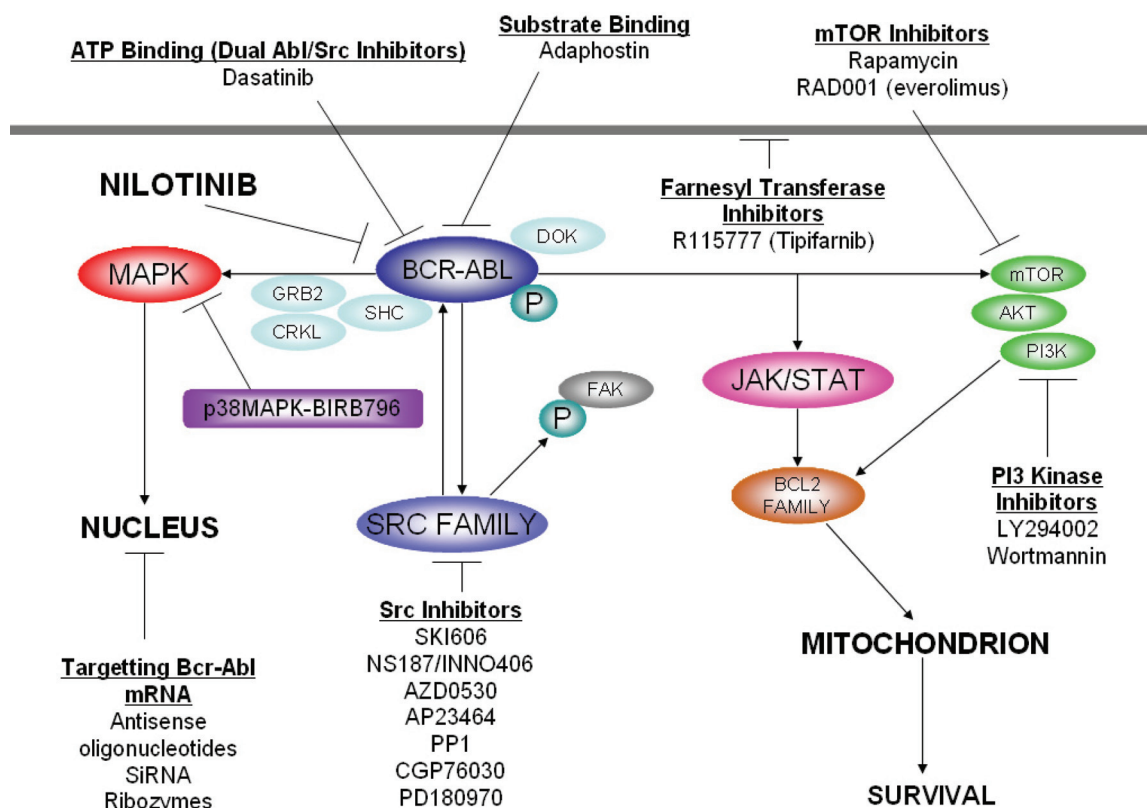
ATP Binding (Dual Abl/Src Inhibitors)
Dasatinib

Substrate Binding
Adaphostin

mTOR Inhibitors
Rapamycin
RAD001 (everolimus)

NILOTINIB

Farnesyl Transferase Inhibitors
R115777 (Tipifarnib)

DOK

MAPK

BCR-ABL

P

mTOR

GRB2

SHC

CRKL

AKT

PI3K

FAK

P

JAK/STAT

p38MAPK-BIRB796

BCL2 FAMILY

PI3 Kinase Inhibitors
LY294002
Wortmannin

NUCLEUS

SRC FAMILY

MITOCHONDRION

Targetting Bcr-Abl mRNA
Antisense oligonucleotides
SiRNA
Ribozymes

Src Inhibitors
SKI606
NS187/INNO406
AZD0530
AP23464
PP1
CGP76030
PD180970

SURVIVAL